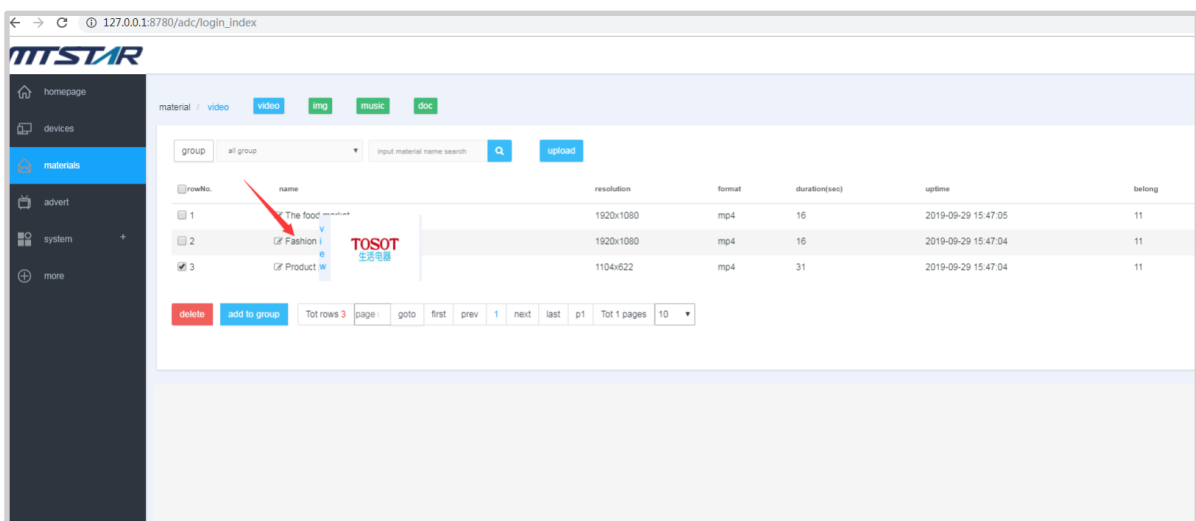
127.0.0.1:8780/adc/login_index

MTSTAR

homepage
devices
materials
advert
system +
more

material / video video img music doc

group all group input material name search upload

| rowNo. | name | resolution | format | duration(sec) | uptime | belong |
|---|---|---|---|---|---|---|
| 1 | The food market | 1920x1080 | mp4 | 16 | 2019-09-29 15:47:05 | 11 |
| 2 | Fashion | 1920x1080 | mp4 | 16 | 2019-09-29 15:47:04 | 11 |
| 3 | Product | 1104x622 | mp4 | 31 | 2019-09-29 15:47:04 | 11 |

v
i
e
w

TOSOT
生活电器

delete add to group Tot rows 3 page goto first prev 1 next last p1 Tot 1 pages 10